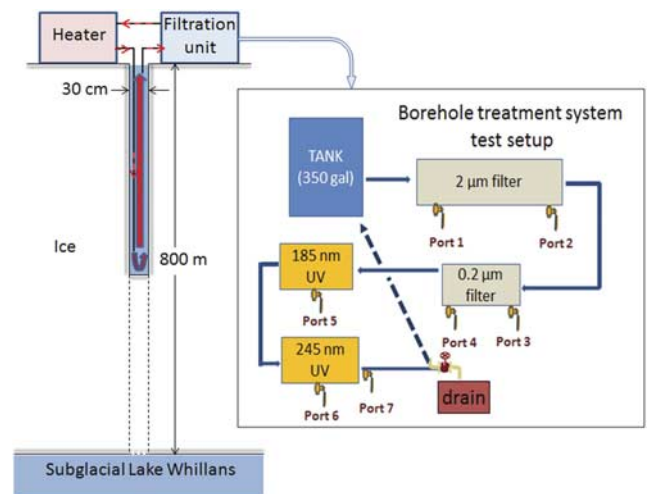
Heater
Filtration unit
30 cm
Ice
800 m
Subglacial Lake Whillans

Borehole treatment system test setup
TANK (350 gal)
2 μm filter
Port 1
Port 2
0.2 μm filter
Port 4
Port 3
185 nm UV
Port 5
245 nm UV
Port 6
Port 7
drain